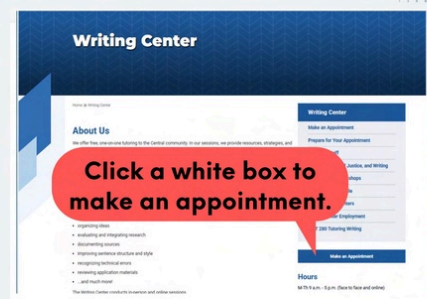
Writing Center

Home » Writing Center

About Us

We offer free, one-on-one tutoring to the Central community. In our sessions, we provide resources, strategies, and

Click a white box to make an appointment.

• organizing ideas
• evaluating and integrating research
• documenting sources
• improving sentence structure and style
• recognizing technical errors
• reviewing application materials
• ...and much more!

The Writing Center conducts in-person and online sessions.

Writing Center

Make an Appointment

Prepare for Your Appointment

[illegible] Justice, and Writing

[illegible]shops

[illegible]ors

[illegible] Employment

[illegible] 280 Tutoring Writing

Make an Appointment

Hours

M-Th 9 a.m. - 5 p.m. (face to face and online)